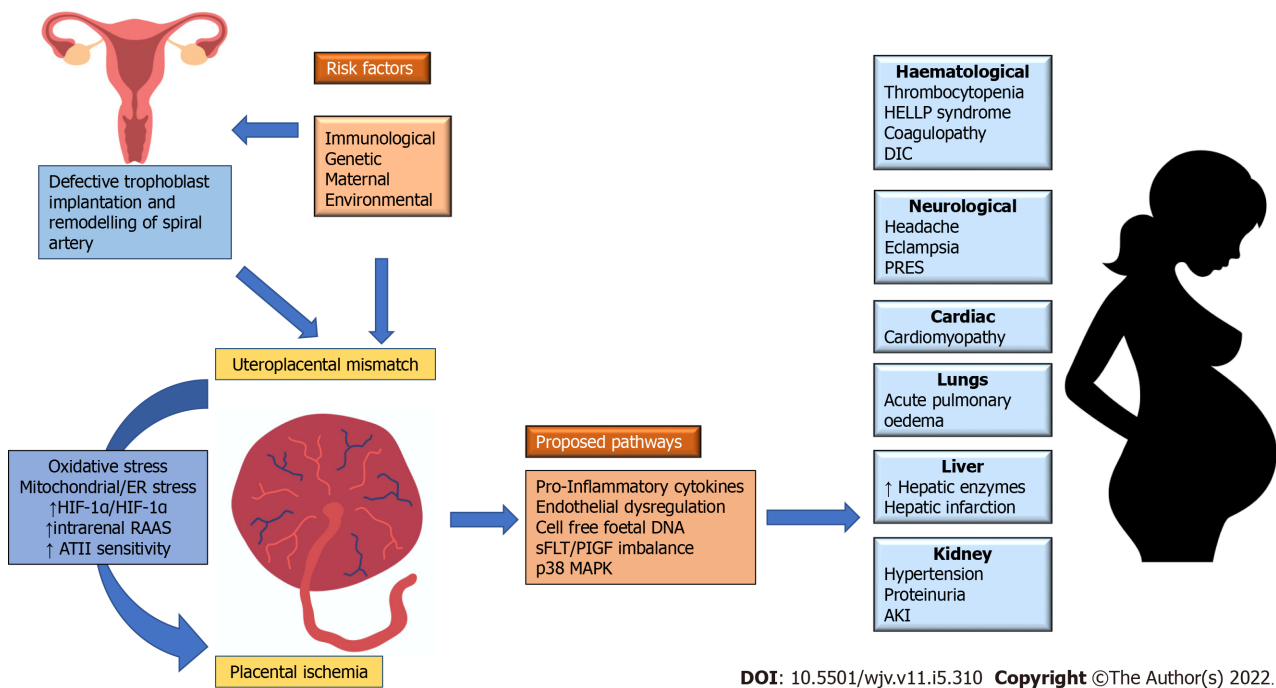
Risk factors

Immunological
Genetic
Maternal
Environmental

Defective trophoblast implantation and remodelling of spiral artery

Uteroplacental mismatch

Oxidative stress
Mitochondrial/ER stress
↑HIF-1α/HIF-1α
↑intrarenal RAAS
↑ ATII sensitivity

Placental ischemia

Proposed pathways

Pro-Inflammatory cytokines
Endothelial dysregulation
Cell free foetal DNA
sFLT/PIGF imbalance
p38 MAPK

Haematological
Thrombocytopenia
HELLP syndrome
Coagulopathy
DIC

Neurological
Headache
Eclampsia
PRES

Cardiac
Cardiomyopathy

Lungs
Acute pulmonary oedema

Liver
↑ Hepatic enzymes
Hepatic infarction

Kidney
Hypertension
Proteinuria
AKI

DOI: 10.5501/wjv.v11.i5.310 Copyright ©The Author(s) 2022.